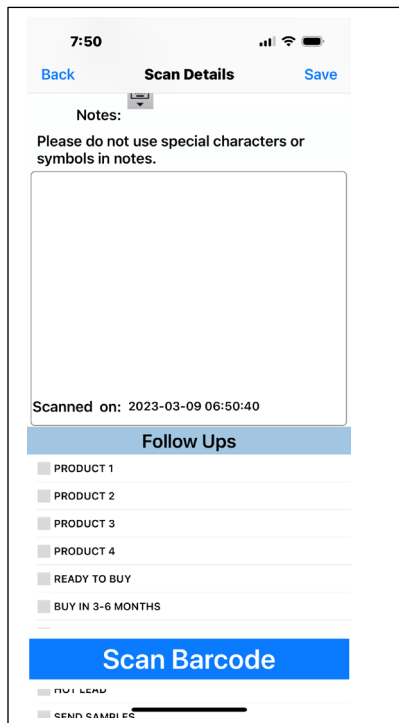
7:50

Back
Scan Details
Save

Notes:

Please do not use special characters or symbols in notes.

Scanned on: 2023-03-09 06:50:40

Follow Ups

PRODUCT 1

PRODUCT 2

PRODUCT 3

PRODUCT 4

READY TO BUY

BUY IN 3-6 MONTHS

Scan Barcode

HOT LEAD

SEND SAMPLES